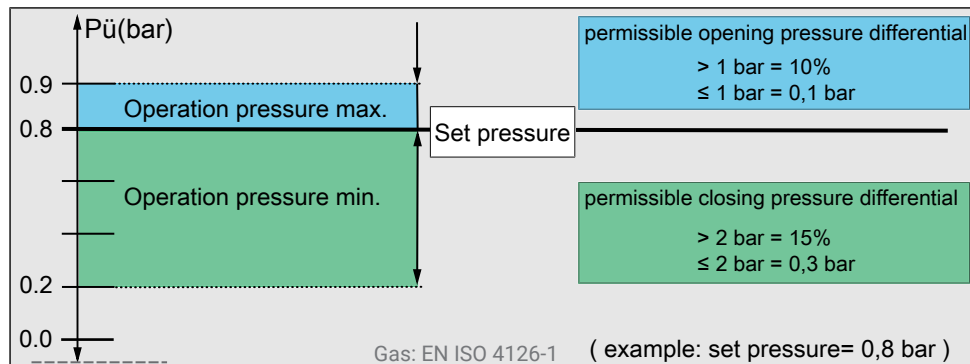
Pü(bar)

0.9

0.8

0.2

0.0

Operation pressure max.

Operation pressure min.

Set pressure

permissible opening pressure differential
> 1 bar = 10%
≤ 1 bar = 0,1 bar

permissible closing pressure differential
> 2 bar = 15%
≤ 2 bar = 0,3 bar

Gas: EN ISO 4126-1

( example: set pressure= 0,8 bar )